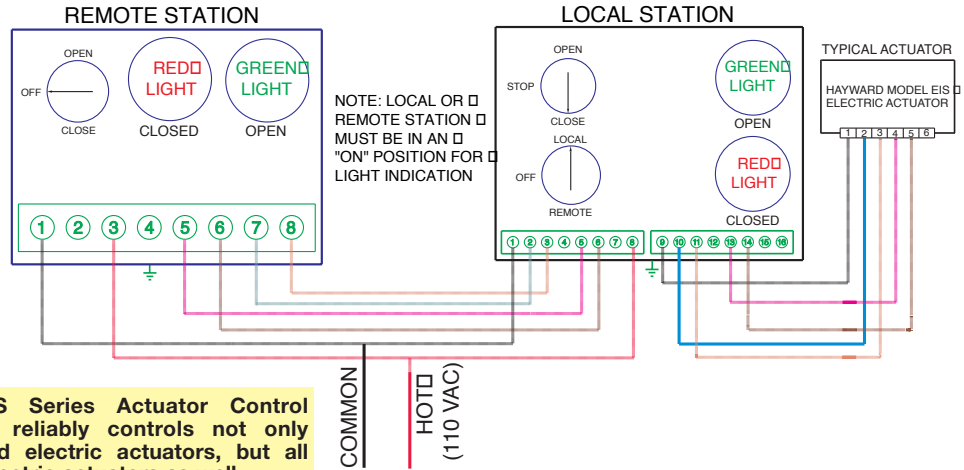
REMOTE STATION

OPEN
OFF
CLOSE

RED
LIGHT
CLOSED

GREEN
LIGHT
OPEN

1 2 3 4 5 6 7 8

NOTE: LOCAL OR REMOTE STATION MUST BE IN AN "ON" POSITION FOR LIGHT INDICATION

LOCAL STATION

OPEN
STOP
CLOSE

LOCAL
OFF
REMOTE

GREEN
LIGHT
OPEN

RED
LIGHT
CLOSED

1 2 3 4 5 6 7 8

9 10 11 12 13 14 15 16

TYPICAL ACTUATOR

HAYWARD MODEL EIS
ELECTRIC ACTUATOR

1 2 3 4 5 6

COMMON

HOT
(110 VAC)

S Series Actuator Control reliably controls not only d electric actuators, but all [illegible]